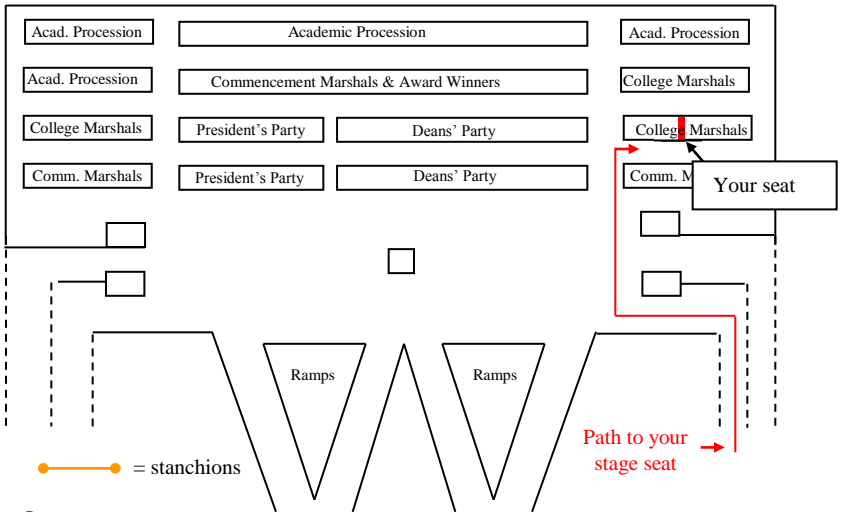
Acad. Procession

Academic Procession

Acad. Procession

Acad. Procession

Commencement Marshals & Award Winners

College Marshals

College Marshals

President's Party

Deans' Party

College Marshals

Comm. Marshals

President's Party

Deans' Party

Comm. M

Your seat

Ramps

Ramps

Path to your stage seat

= stanchions